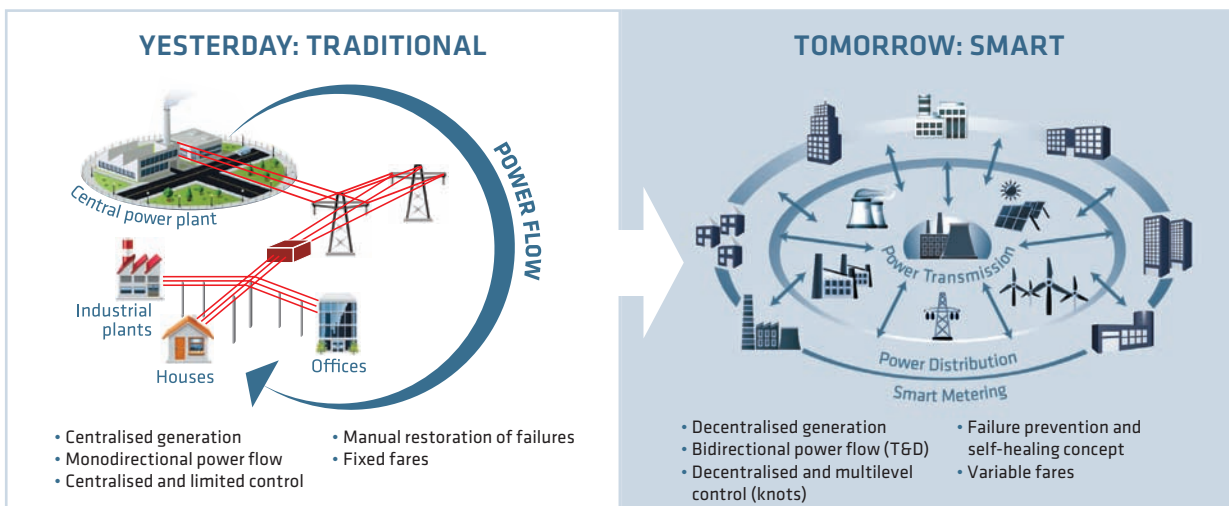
YESTERDAY: TRADITIONAL

POWER FLOW

Central power plant

Industrial plants

Houses

Offices

• Centralised generation
• Monodirectional power flow
• Centralised and limited control

• Manual restoration of failures
• Fixed fares

TOMORROW: SMART

Power Transmission

Power Distribution

Smart Metering

• Decentralised generation
• Bidirectional power flow (T&D)
• Decentralised and multilevel control (knots)

• Failure prevention and self-healing concept
• Variable fares